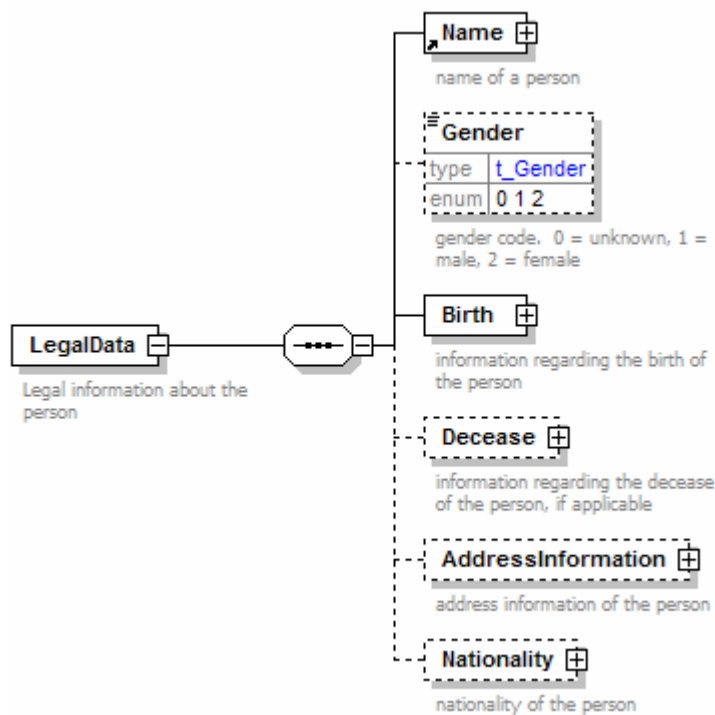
LegalData

Legal information about the person

Name

name of a person

Gender

| type | t_Gender |
|---|---|
| enum | 0 1 2 |

gender code. 0 = unknown, 1 = male, 2 = female

Birth

information regarding the birth of the person

Decease

information regarding the decease of the person, if applicable

AddressInformation

address information of the person

Nationality

nationality of the person